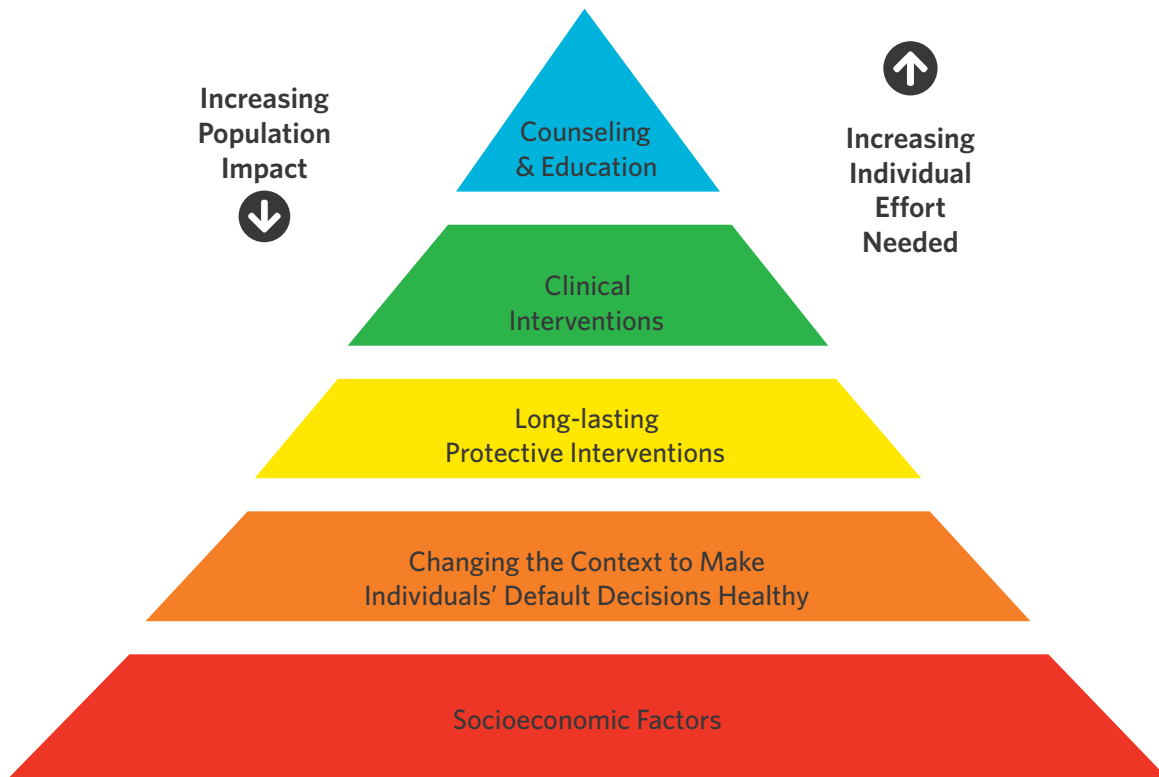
Increasing Population Impact

Counseling & Education

Increasing Individual Effort Needed

Clinical Interventions

Long-lasting Protective Interventions

Changing the Context to Make Individuals' Default Decisions Healthy

Socioeconomic Factors